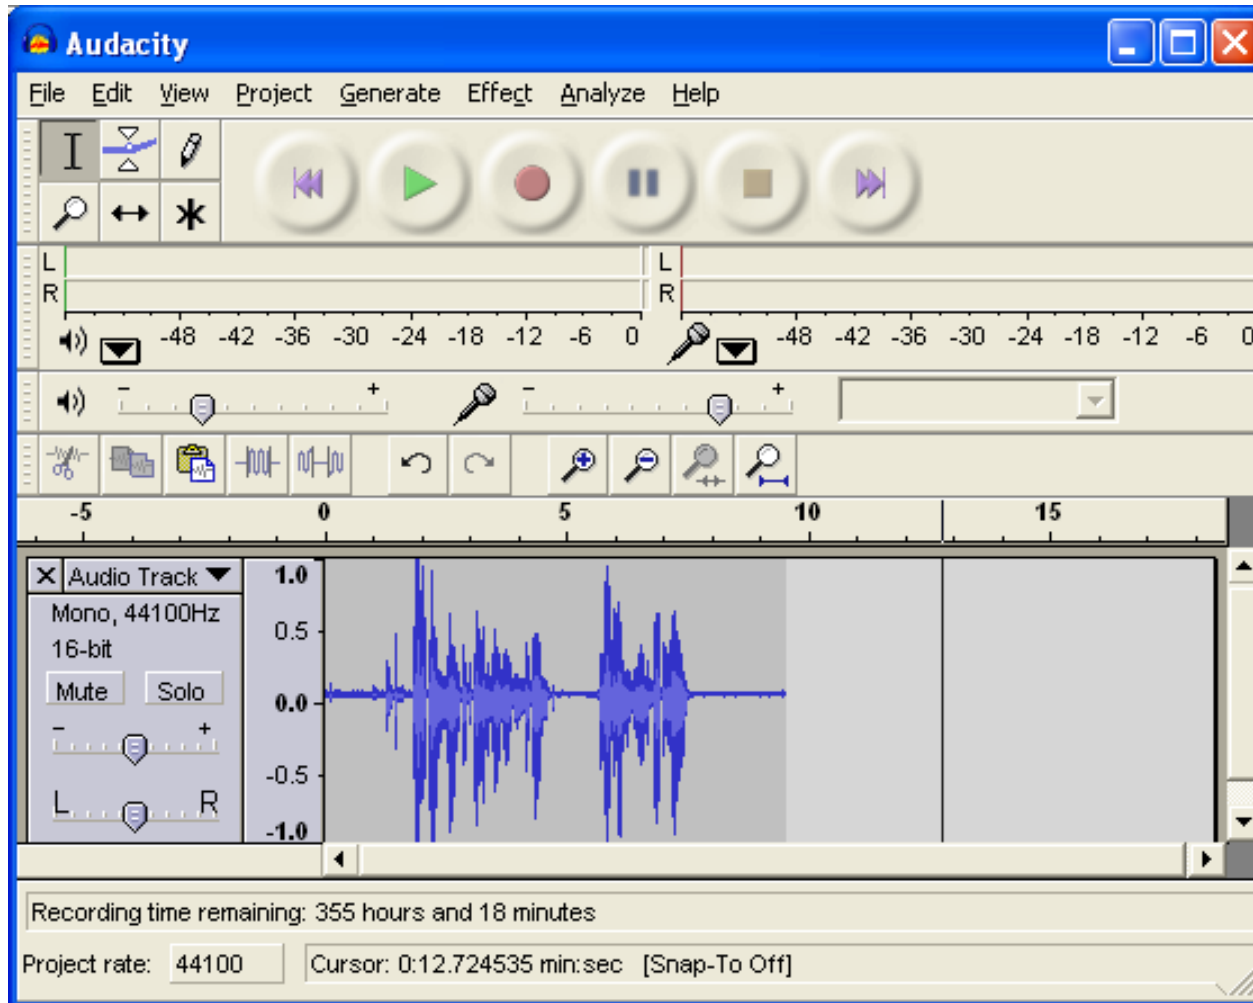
Audacity

File Edit View Project Generate Effect Analyze Help

L
R
-48 -42 -36 -30 -24 -18 -12 -6 0

L
R
-48 -42 -36 -30 -24 -18 -12 -6 0

-
+
-
+

-5 0 5 10 15

Audio Track
Mono, 44100Hz
16-bit
Mute
Solo
-
+
L
R

1.0
0.5
0.0
-0.5
-1.0

Recording time remaining: 355 hours and 18 minutes

Project rate: 44100
Cursor: 0:12.724535 min:sec [Snap-To Off]